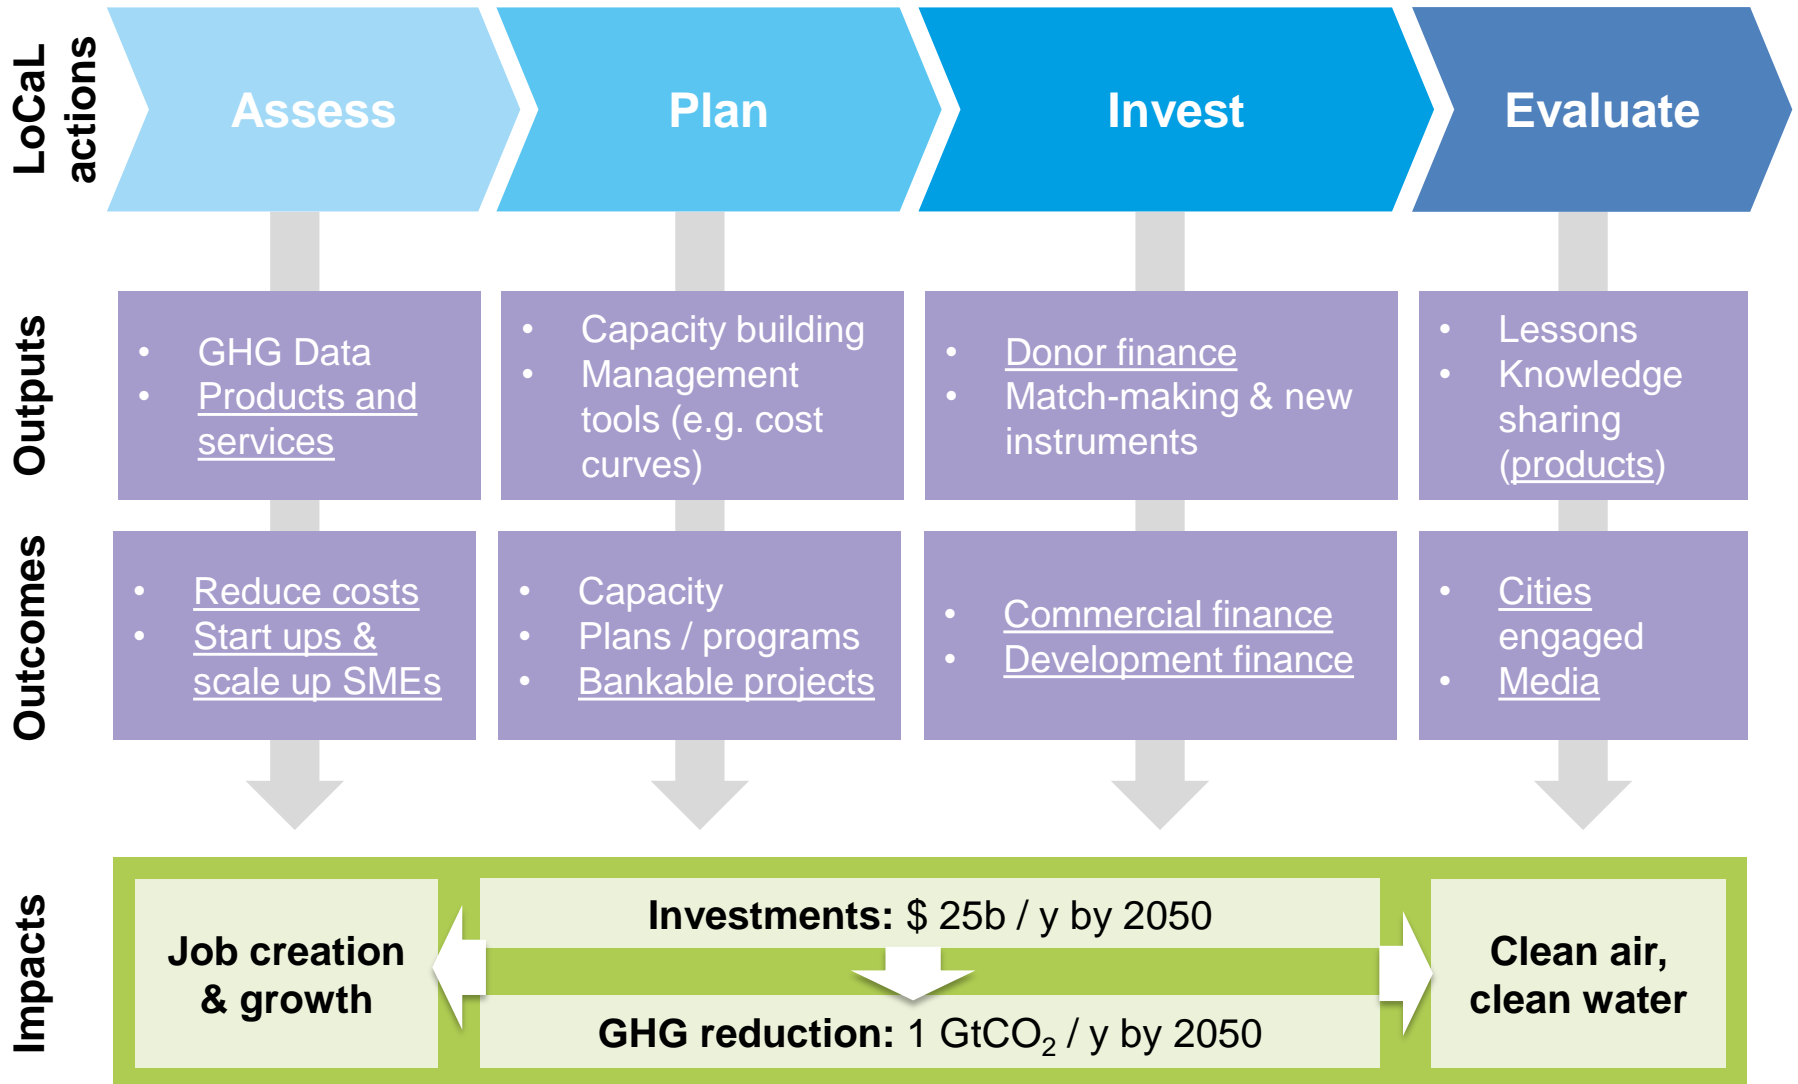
LoCaL actions

Assess

Plan

Invest

Evaluate

Outputs

- GHG Data
- Products and services

- Capacity building
- Management tools (e.g. cost curves)

- Donor finance
- Match-making & new instruments

- Lessons
- Knowledge sharing (products)

Outcomes

- Reduce costs
- Start ups & scale up SMEs

- Capacity
- Plans / programs
- Bankable projects

- Commercial finance
- Development finance

- Cities engaged
- Media

Impacts

Job creation & growth

Investments: $ 25b / y by 2050

GHG reduction: 1 $GtCO_2$ / y by 2050

Clean air, clean water